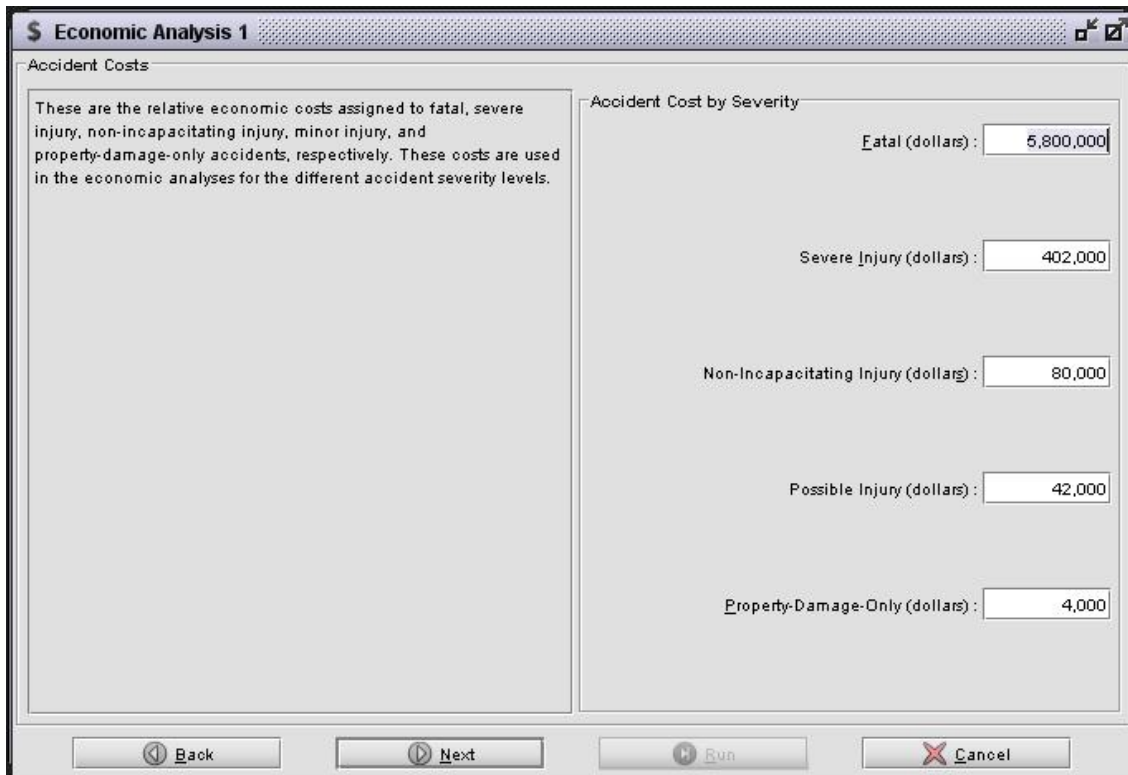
$ Economic Analysis 1

Accident Costs

These are the relative economic costs assigned to fatal, severe injury, non-incapacitating injury, minor injury, and property-damage-only accidents, respectively. These costs are used in the economic analyses for the different accident severity levels.

Accident Cost by Severity

Fatal (dollars) : 5,800,000

Severe Injury (dollars) : 402,000

Non-Incapacitating Injury (dollars) : 80,000

Possible Injury (dollars) : 42,000

Property-Damage-Only (dollars) : 4,000

Back
Next
Run
Cancel